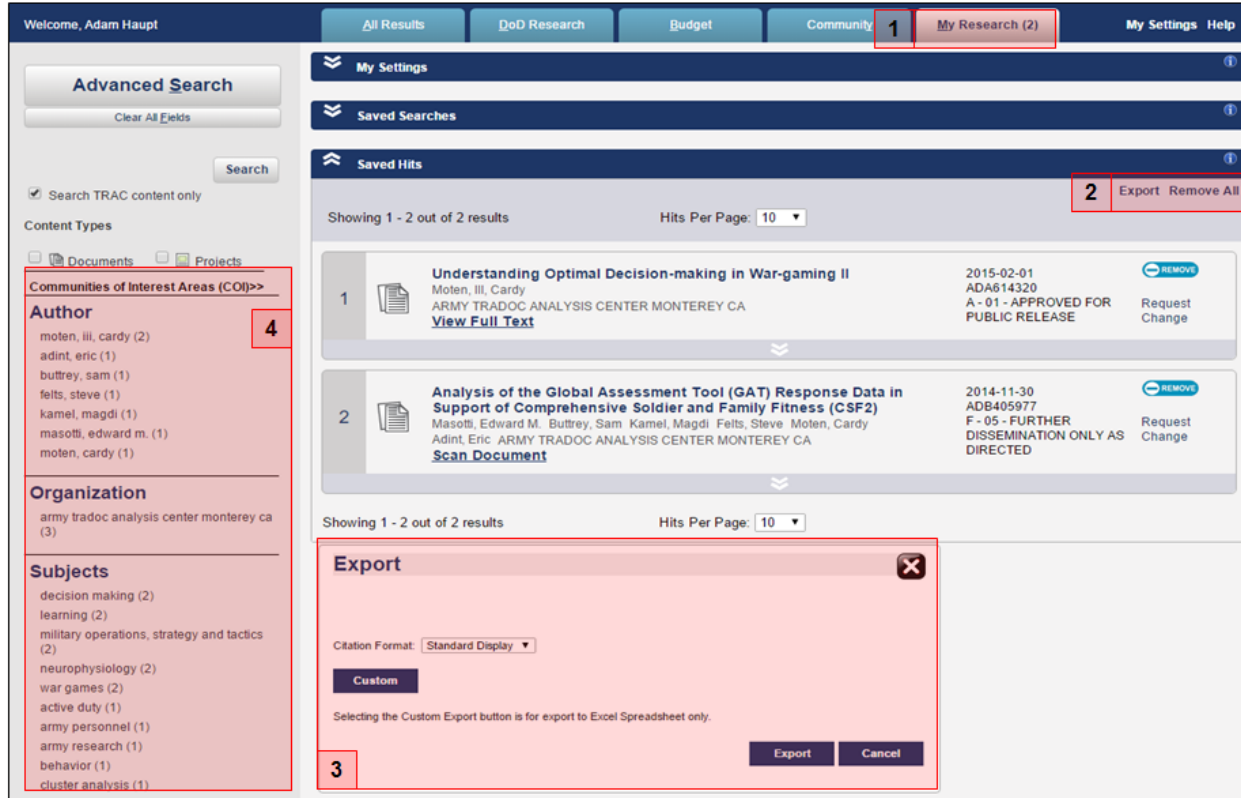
Welcome, Adam Haupt

All Results | DoD Research | Budget | Community | 1 | My Research (2)

My Settings Help

Advanced Search

Clear All Fields

Search

Search TRAC content only

Content Types

Documents  Projects

Communities of Interest Areas (COI)>>

4

Author

moten, iii, cardy (2)
adint, eric (1)
buttrey, sam (1)
felts, steve (1)
kamel, magdi (1)
masotti, edward m. (1)
moten, cardy (1)

Organization

army tradoc analysis center monterey ca (3)

Subjects

decision making (2)
learning (2)
military operations, strategy and tactics (2)
neurophysiology (2)
war games (2)
active duty (1)
army personnel (1)
army research (1)
behavior (1)
cluster analysis (1)

My Settings

Saved Searches

Saved Hits

2 Export Remove All

Showing 1 - 2 out of 2 results    Hits Per Page: 10

1 Understanding Optimal Decision-making in War-gaming II
Moten, III, Cardy
ARMY TRADOC ANALYSIS CENTER MONTEREY CA
View Full Text
2015-02-01
ADA614320
A - 01 - APPROVED FOR PUBLIC RELEASE
REMOVE
Request Change

2 Analysis of the Global Assessment Tool (GAT) Response Data in Support of Comprehensive Soldier and Family Fitness (CSF2)
Masotti, Edward M. Buttrey, Sam Kamel, Magdi Felts, Steve Moten, Cardy Adint, Eric ARMY TRADOC ANALYSIS CENTER MONTEREY CA
Scan Document
2014-11-30
ADB405977
F - 05 - FURTHER DISSEMINATION ONLY AS DIRECTED
REMOVE
Request Change

Showing 1 - 2 out of 2 results    Hits Per Page: 10

Export

Citation Format: Standard Display

Custom

Selecting the Custom Export button is for export to Excel Spreadsheet only.

Export  Cancel

3